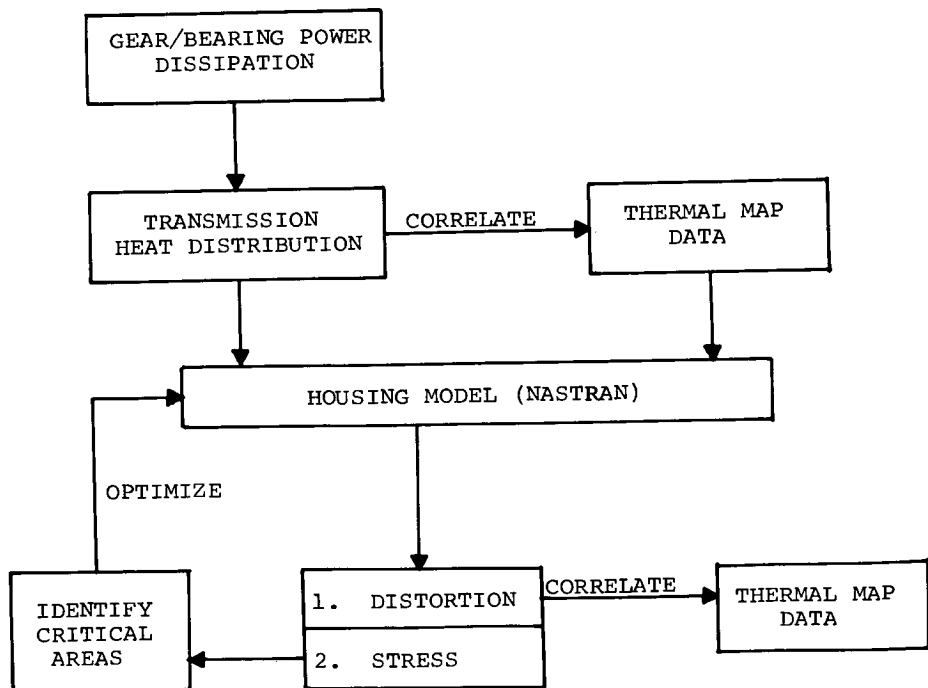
GEAR/BEARING POWER DISSIPATION

TRANSMISSION HEAT DISTRIBUTION

CORRELATE

THERMAL MAP DATA

HOUSING MODEL (NASTRAN)

OPTIMIZE

IDENTIFY CRITICAL AREAS

1. DISTORTION

2. STRESS

CORRELATE

THERMAL MAP DATA